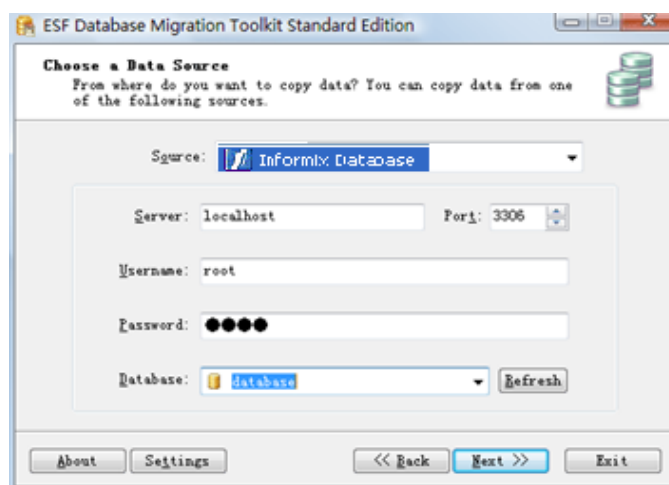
ESF Database Migration Toolkit Standard Edition

Choose a Data Source
From where do you want to copy data? You can copy data from one of the following sources.

Source: Informix Database

Server: localhost
Port: 3306

Username: root

Password: ●●●●

Database: database
Refresh

About
Settings
<< Back
Next >>
Exit